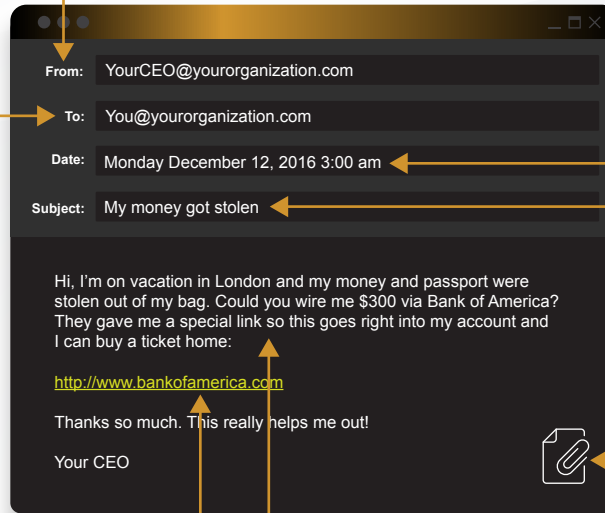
From: YourCEO@yourorganization.com

To: You@yourorganization.com

Date: Monday December 12, 2016 3:00 am

Subject: My money got stolen

Hi, I'm on vacation in London and my money and passport were stolen out of my bag. Could you wire me $300 via Bank of America? They gave me a special link so this goes right into my account and I can buy a ticket home:

http://www.bankofamerica.com

Thanks so much. This really helps me out!

Your CEO